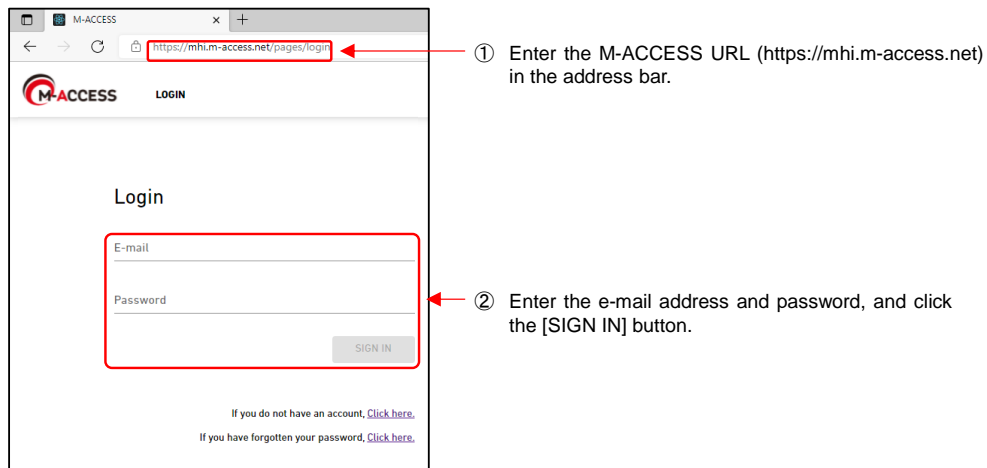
M-ACCESS

https://mhi.m-access.net/pages/login

M-ACCESS LOGIN

Login

E-mail

Password

SIGN IN

If you do not have an account, Click here.

If you have forgotten your password, Click here.

① Enter the M-ACCESS URL (https://mhi.m-access.net) in the address bar.

② Enter the e-mail address and password, and click the [SIGN IN] button.